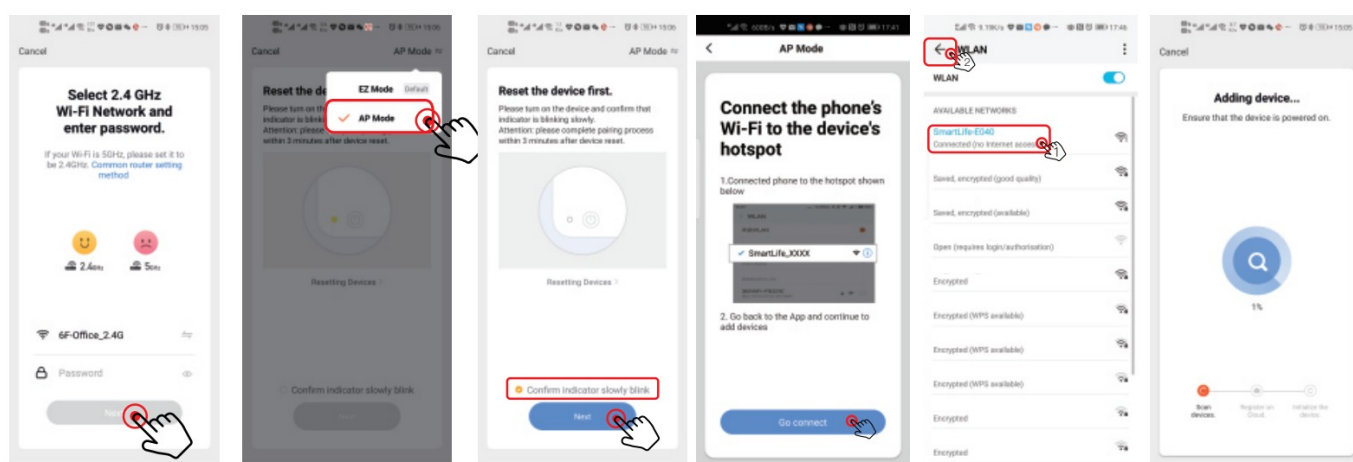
15:05

Cancel

Select 2.4 GHz Wi-Fi Network and enter password.

If your Wi-Fi is 5GHz, please set it to be 2.4GHz. Common router setting method

2.4GHz

5GHz

6F-Office_2.4G

Password

Next

15:06

Cancel

AP Mode

Reset the de

Please turn on the

indicator is blinking slowly.

Attention: please

within 3 minutes after device reset.

EZ Mode

Default

AP Mode

Resetting Devices >

Confirm indicator slowly blink

Next

15:06

Cancel

AP Mode

Reset the device first.

Please turn on the device and confirm that indicator is blinking slowly.

Attention: please complete pairing process within 3 minutes after device reset.

Resetting Devices >

Confirm indicator slowly blink

Next

17:41

AP Mode

Connect the phone's Wi-Fi to the device's hotspot

1.Connected phone to the hotspot shown below

WLAN

SmartLife_XXXX

2. Go back to the App and continue to add devices

Go connect

17:46

WLAN

WLAN

AVAILABLE NETWORKS

SmartLife-E040

Connected (no Internet access)

Saved, encrypted (good quality)

Saved, encrypted (available)

Open (requires login/authorisation)

Encrypted

Encrypted (WPS available)

Encrypted (WPS available)

Encrypted (WPS available)

Encrypted

Encrypted

15:05

Cancel

Adding device...

Ensure that the device is powered on.

1%

Scan devices.

Register on Cloud.

Initialize the device.